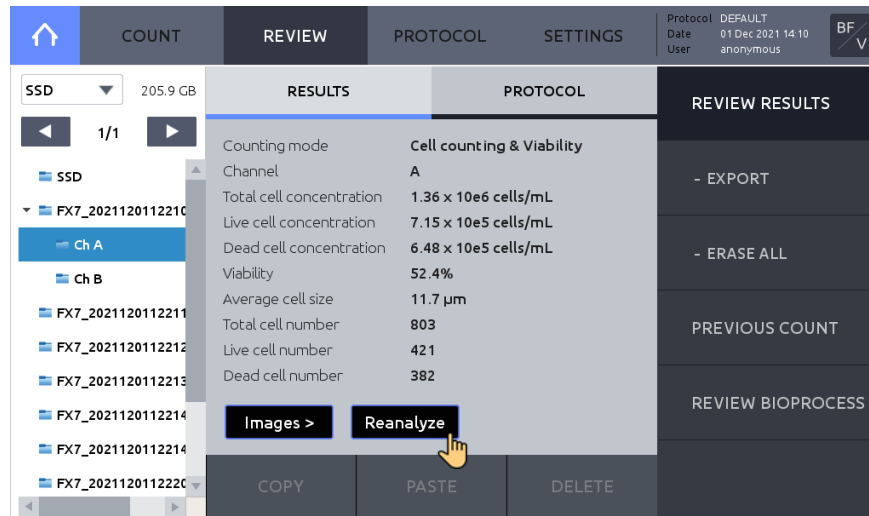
COUNT REVIEW PROTOCOL SETTINGS

Protocol DEFAULT
Date 01 Dec 2021 14:10
User anonymous

BF/V

SSD 205.9 GB

1/1

SSD
FX7_2021120112210
Ch A
Ch B
FX7_2021120112211
FX7_2021120112212
FX7_2021120112213
FX7_2021120112214
FX7_2021120112214
FX7_2021120112220

RESULTS PROTOCOL

| | |
|---|---|
| Counting mode | Cell counting & Viability |
| Channel | A |
| Total cell concentration | 1.36 x 10e6 cells/mL |
| Live cell concentration | 7.15 x 10e5 cells/mL |
| Dead cell concentration | 6.48 x 10e5 cells/mL |
| Viability | 52.4% |
| Average cell size | 11.7 µm |
| Total cell number | 803 |
| Live cell number | 421 |
| Dead cell number | 382 |

Images > Reanalyze

COPY PASTE DELETE

REVIEW RESULTS
- EXPORT
- ERASE ALL
PREVIOUS COUNT
REVIEW BIOPROCESS